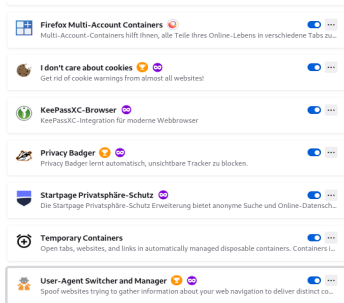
Firefox Multi-Account Containers
Multi-Account-Containers hilft Ihnen, alle Teile Ihres Online-Lebens in verschiedene Tabs zu

I don't care about cookies
Get rid of cookie warnings from almost all websites!

KeePassXC-Browser
KeePassXC-Integration für moderne Webbrowser

Privacy Badger
Privacy Badger lernt automatisch, unsichtbare Tracker zu blocken.

Startpage Privatsphäre-Schutz
Die Startpage Privatsphäre-Schutz Erweiterung bietet anonyme Suche und Online-Datensch

Temporary Containers
Open tabs, websites, and links in automatically managed disposable containers. Containers i

User-Agent Switcher and Manager
Spoof websites trying to gather information about your web navigation to deliver distinct co